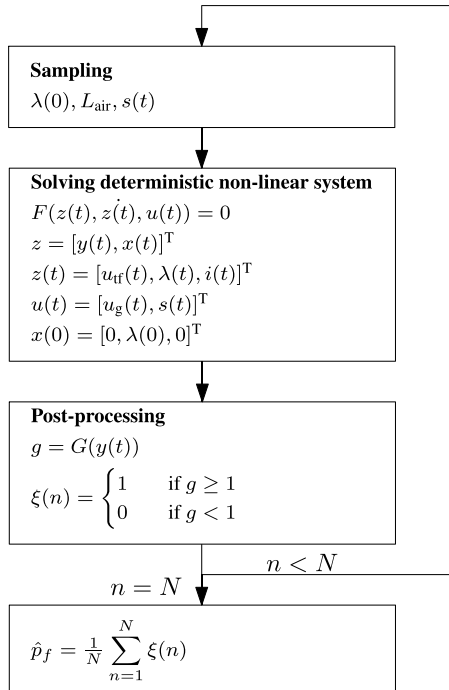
**Sampling**
$\lambda(0), L_{\text{air}}, s(t)$

**Solving deterministic non-linear system**
$F(z(t), \dot{z(t)}, u(t)) = 0$
$z = [y(t), x(t)]^{\text{T}}$
$z(t) = [u_{\text{tf}}(t), \lambda(t), i(t)]^{\text{T}}$
$u(t) = [u_{\text{g}}(t), s(t)]^{\text{T}}$
$x(0) = [0, \lambda(0), 0]^{\text{T}}$

**Post-processing**
$g = G(y(t))$
$\xi(n) = \begin{cases} 1 & \text{if } g \geq 1 \\ 0 & \text{if } g < 1 \end{cases}$

$n < N$

$n = N$

$\hat{p}_f = \frac{1}{N} \sum_{n=1}^{N} \xi(n)$